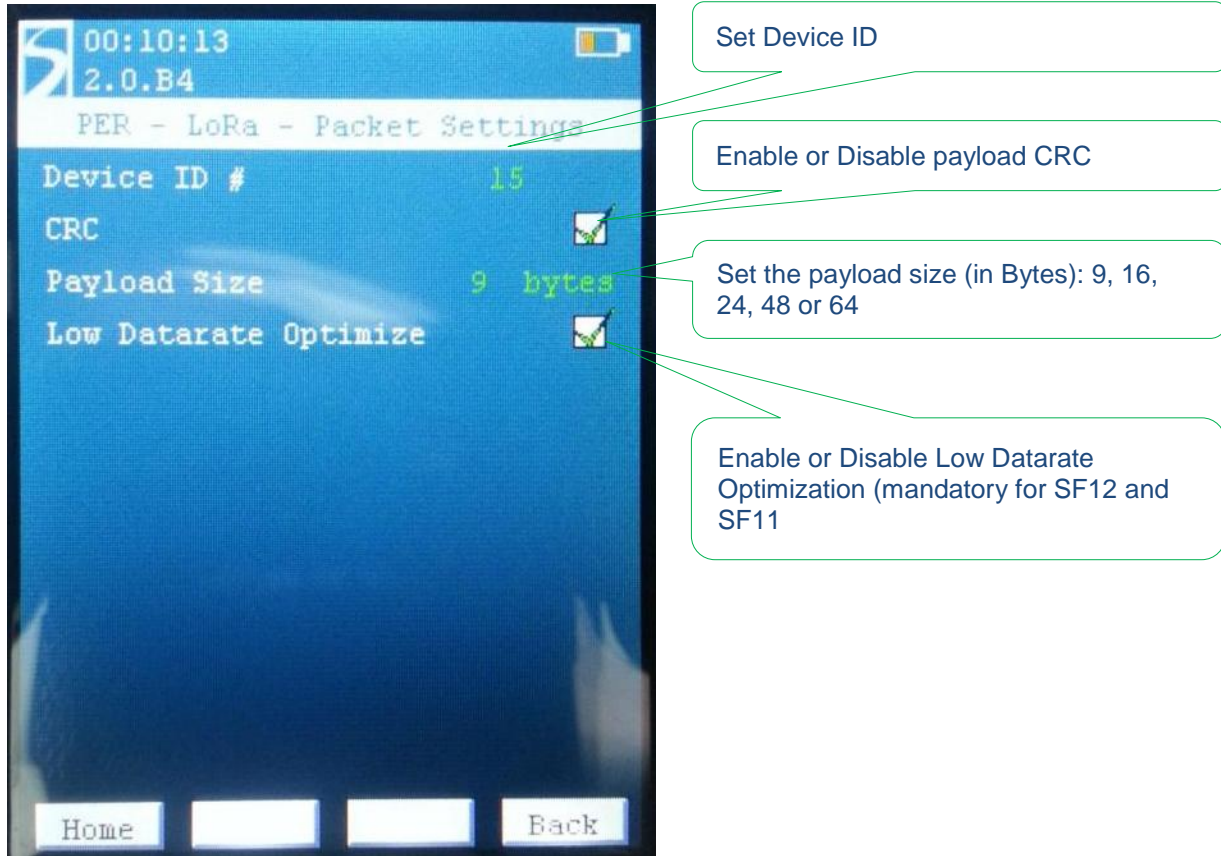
00:10:13
2.0.B4
PER - LoRa - Packet Settings
Device ID # 15
CRC
Payload Size 9 bytes
Low Datarate Optimize
Home
Back

Set Device ID

Enable or Disable payload CRC

Set the payload size (in Bytes): 9, 16, 24, 48 or 64

Enable or Disable Low Datarate Optimization (mandatory for SF12 and SF11